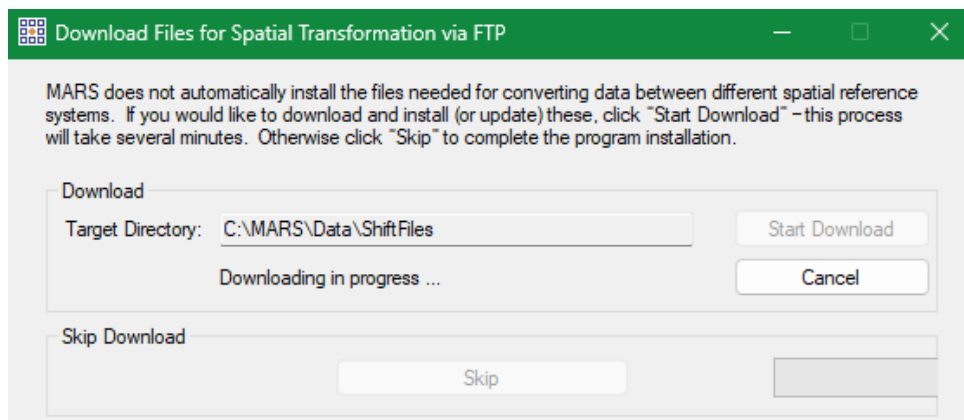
Download Files for Spatial Transformation via FTP

MARS does not automatically install the files needed for converting data between different spatial reference systems. If you would like to download and install (or update) these, click "Start Download" – this process will take several minutes. Otherwise click "Skip" to complete the program installation.

Download

Target Directory: C:\MARS\Data\ShiftFiles

Start Download

Downloading in progress ...

Cancel

Skip Download

Skip